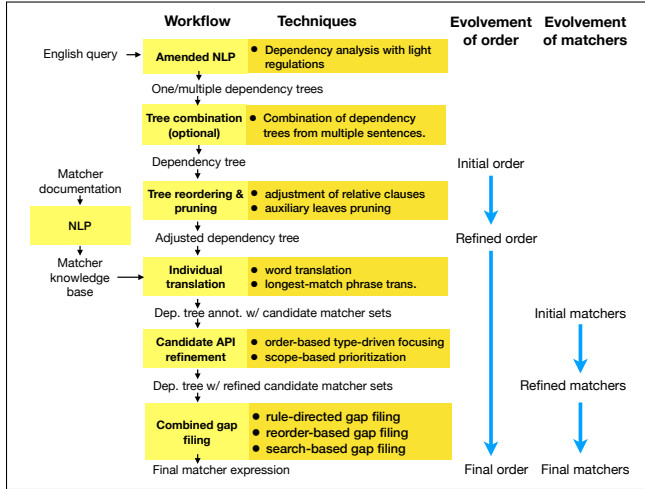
Workflow Techniques

Evolvement of order

Evolvement of matchers

English query

Amended NLP

Dependency analysis with light regulations

One/multiple dependency trees

Tree combination (optional)

Combination of dependency trees from multiple sentences.

Dependency tree

Initial order

Matcher documentation

NLP

Tree reordering & pruning

adjustment of relative clauses

auxiliary leaves pruning

Adjusted dependency tree

Refined order

Matcher knowledge base

Individual translation

word translation

longest-match phrase trans.

Dep. tree annot. w/ candidate matcher sets

Initial matchers

Candidate API refinement

order-based type-driven focusing

scope-based prioritization

Dep. tree w/ refined candidate matcher sets

Refined matchers

Combined gap filing

rule-directed gap filing

reorder-based gap filing

search-based gap filing

Final matcher expression

Final order

Final matchers